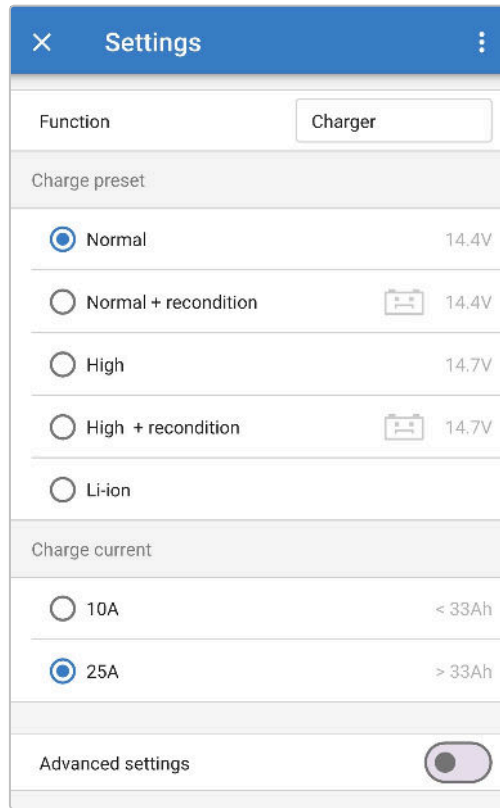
×  Settings  ⋮

Function  Charger

Charge preset

Normal  14.4V

Normal + recondition  14.4V

High  14.7V

High + recondition  14.7V

Li-ion

Charge current

10A  < 33Ah

25A  > 33Ah

Advanced settings